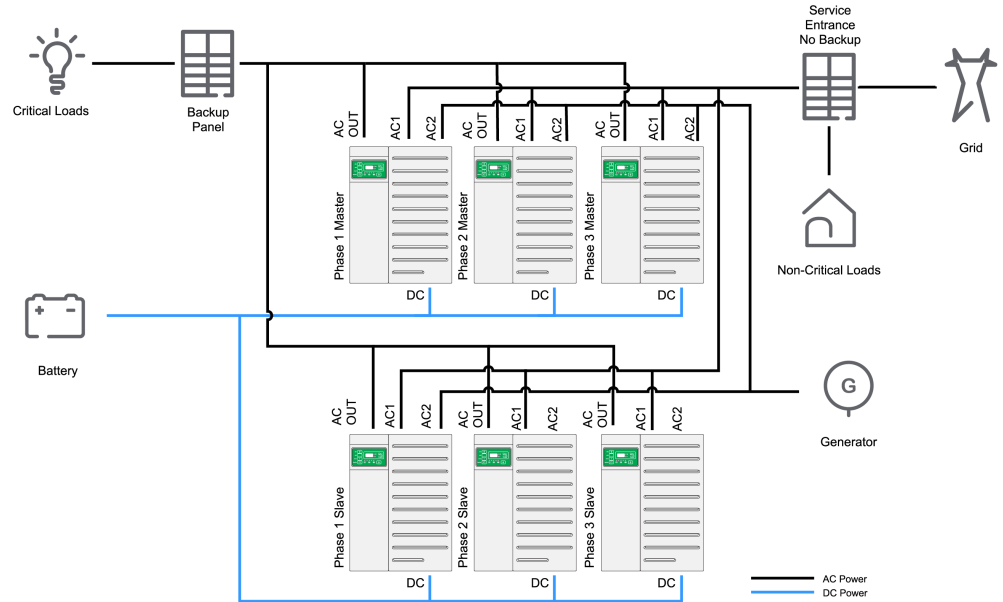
Critical Loads

Backup Panel

Service Entrance No Backup

Grid

Non-Critical Loads

AC OUT AC1 AC2

AC OUT AC1 AC2

AC OUT AC1 AC2

Phase 1 Master

Phase 2 Master

Phase 3 Master

DC DC DC

Battery

Generator

G

AC OUT AC1 AC2

AC OUT AC1 AC2

AC OUT AC1 AC2

Phase 1 Slave

Phase 2 Slave

Phase 3 Slave

DC DC DC

AC Power

DC Power